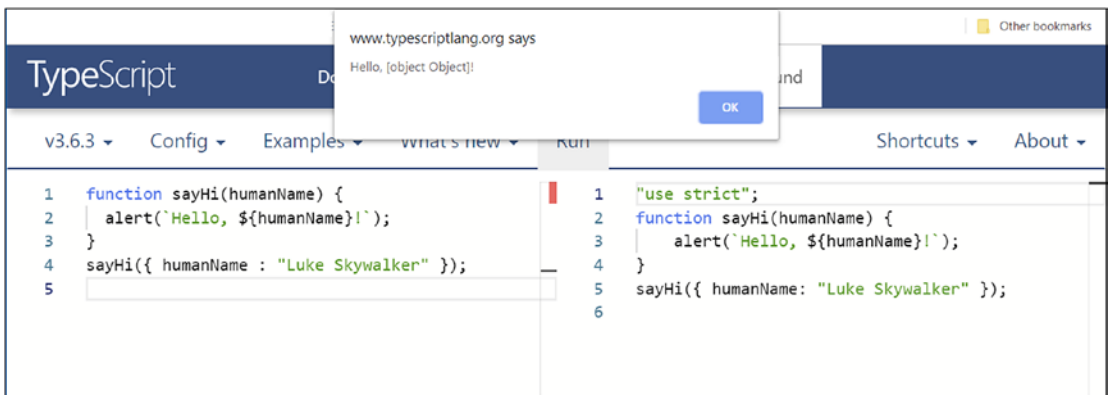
Other bookmarks

TypeScript Do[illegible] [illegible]und

www.typescriptlang.org says

Hello, [object Object]!

OK

v3.6.3 ▾ Config ▾ Examples ▾ What's new ▾ Run Shortcuts ▾ About ▾

1 function sayHi(humanName) {
2 alert(`Hello, ${humanName}!`);
3 }
4 sayHi({ humanName : "Luke Skywalker" });
5

1 "use strict";
2 function sayHi(humanName) {
3 alert(`Hello, ${humanName}!`);
4 }
5 sayHi({ humanName: "Luke Skywalker" });
6